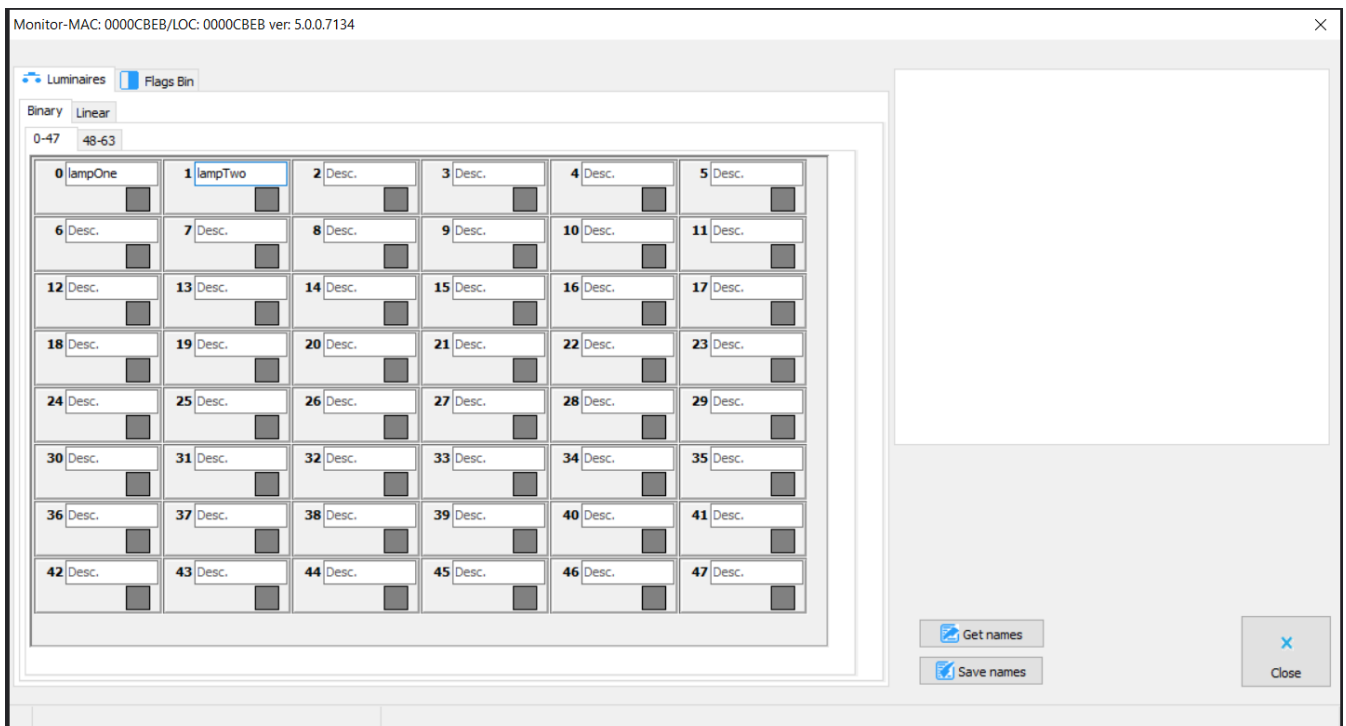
Monitor-MAC: 0000CBEB/LOC: 0000CBEB ver: 5.0.0.7134

Luminaires
Flags Bin

Binary
Linear

0-47
48-63

| | | | | | |
|---|---|---|---|---|---|
| 0 lampOne | 1 lampTwo | 2 Desc. | 3 Desc. | 4 Desc. | 5 Desc. |
| 6 Desc. | 7 Desc. | 8 Desc. | 9 Desc. | 10 Desc. | 11 Desc. |
| 12 Desc. | 13 Desc. | 14 Desc. | 15 Desc. | 16 Desc. | 17 Desc. |
| 18 Desc. | 19 Desc. | 20 Desc. | 21 Desc. | 22 Desc. | 23 Desc. |
| 24 Desc. | 25 Desc. | 26 Desc. | 27 Desc. | 28 Desc. | 29 Desc. |
| 30 Desc. | 31 Desc. | 32 Desc. | 33 Desc. | 34 Desc. | 35 Desc. |
| 36 Desc. | 37 Desc. | 38 Desc. | 39 Desc. | 40 Desc. | 41 Desc. |
| 42 Desc. | 43 Desc. | 44 Desc. | 45 Desc. | 46 Desc. | 47 Desc. |

Get names
Save names

Close